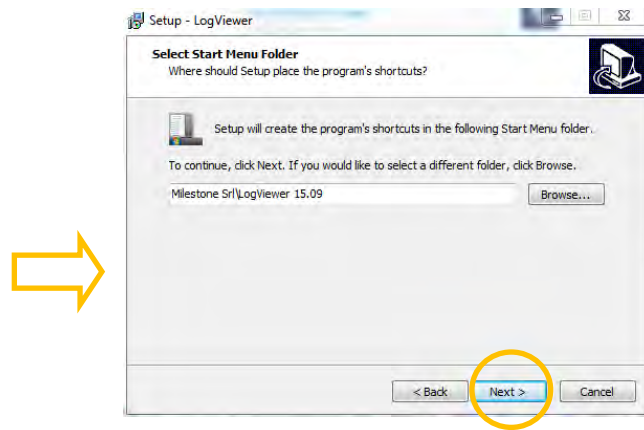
Setup - LogViewer

Select Start Menu Folder
Where should Setup place the program's shortcuts?

Setup will create the program's shortcuts in the following Start Menu folder.

To continue, click Next. If you would like to select a different folder, click Browse.

Milestone Srl\LogViewer 15.09

Browse...

< Back

Next >

Cancel